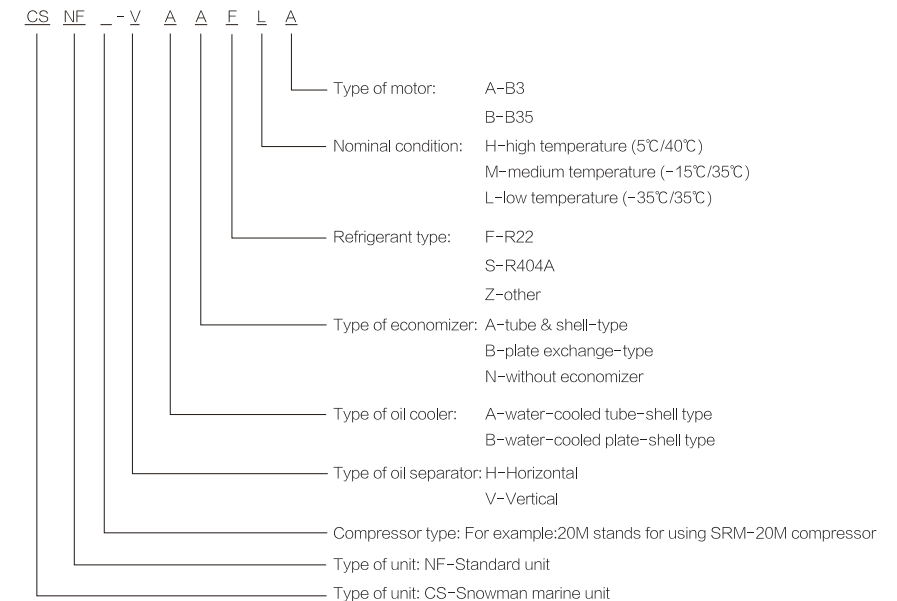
CS NF _ - V A A F L A

Type of motor: A-B3
B-B35

Nominal condition: H-high temperature (5℃/40℃)
M-medium temperature (-15℃/35℃)
L-low temperature (-35℃/35℃)

Refrigerant type: F-R22
S-R404A
Z-other

Type of economizer: A-tube & shell-type
B-plate exchange-type
N-without economizer

Type of oil cooler: A-water-cooled tube-shell type
B-water-cooled plate-shell type

Type of oil separator: H-Horizontal
V-Vertical

Compressor type: For example:20M stands for using SRM-20M compressor

Type of unit: NF-Standard unit

Type of unit: CS-Snowman marine unit